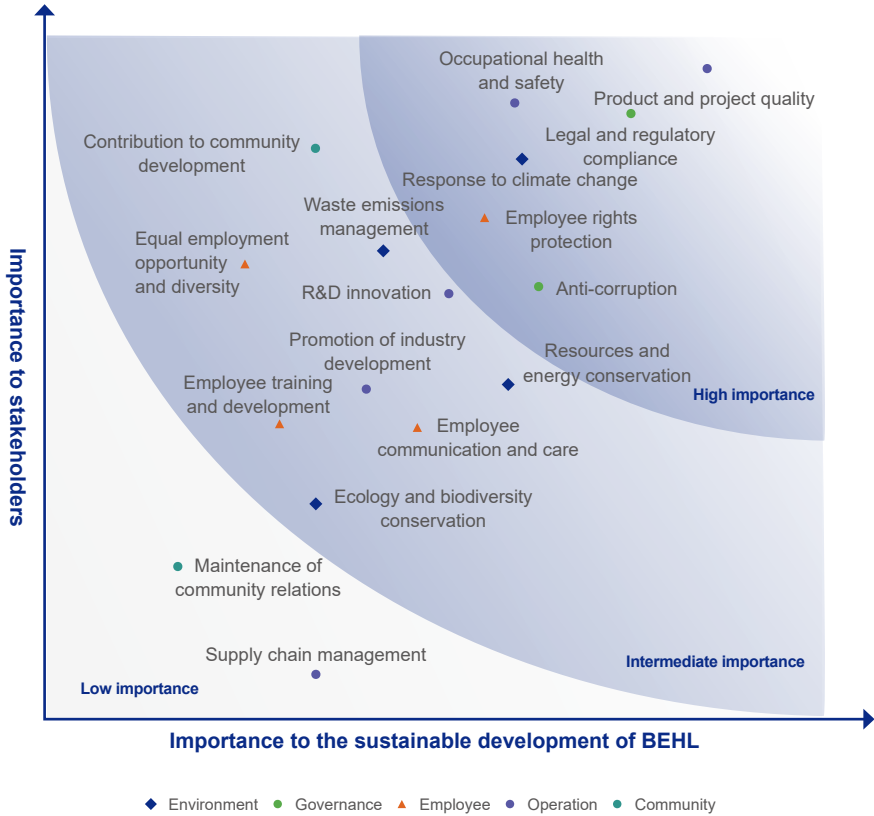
Importance to stakeholders

Occupational health and safety

Product and project quality

Legal and regulatory compliance

Contribution to community development

Response to climate change

Waste emissions management

Employee rights protection

Equal employment opportunity and diversity

R&D innovation

Anti-corruption

Promotion of industry development

Resources and energy conservation

Employee training and development

High importance

Employee communication and care

Ecology and biodiversity conservation

Maintenance of community relations

Supply chain management

Intermediate importance

Low importance

Importance to the sustainable development of BEHL

Environment Governance Employee Operation Community